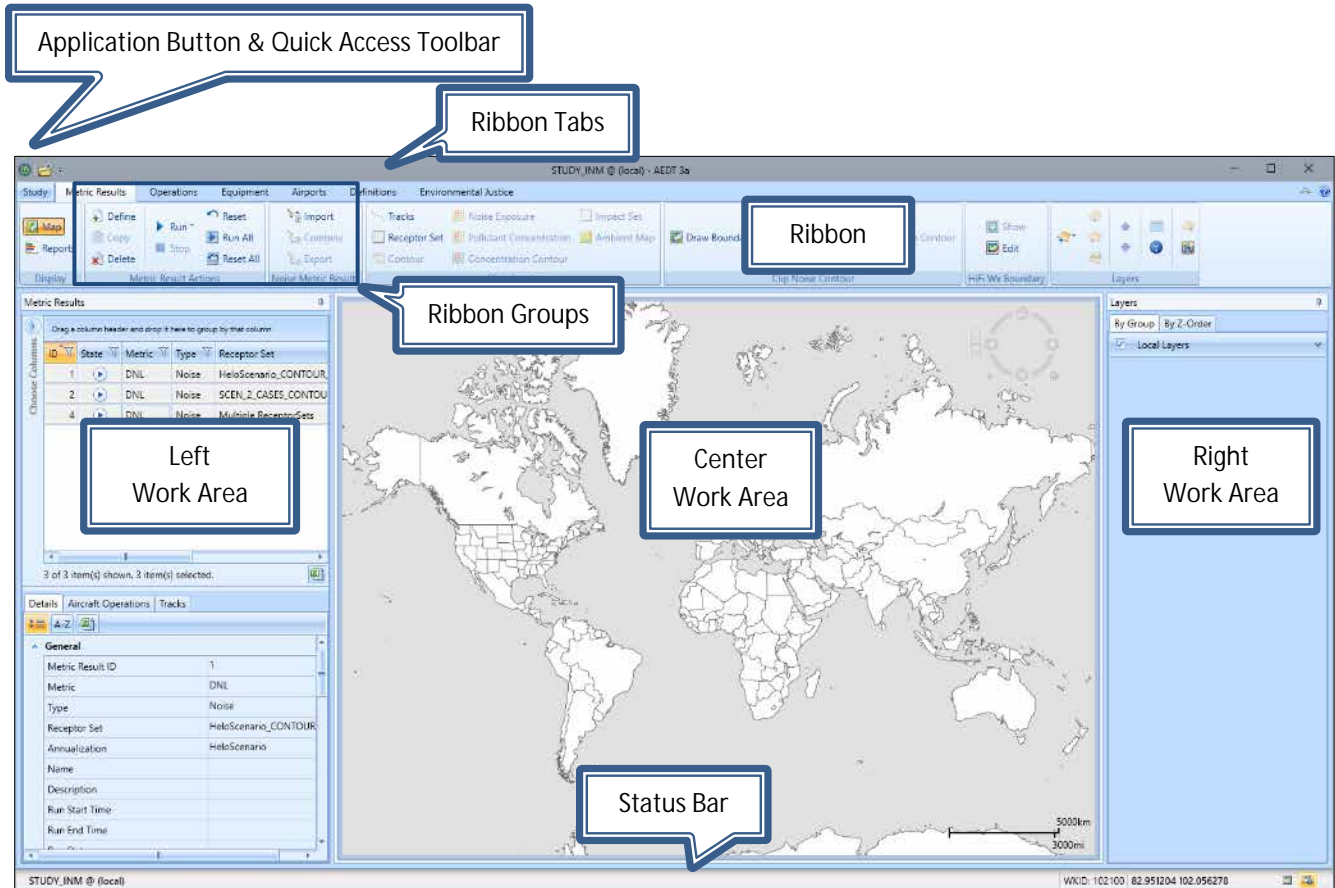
Application Button & Quick Access Toolbar

Ribbon Tabs

STUDY_INM @ (local) - AEDT 3a

Study | Metric Results | Operations | Equipment | Airports | Definitions | Environmental Justice

Map
Report
Display

Define
Copy
Delete
Run
Stop
Reset
Run All
Reset All
Metric Result Actions

Import
Combine
Export
Noise Metric Result

Tracks
Receptor Set
Contour
Noise Exposure
Pollutant Concentration
Concentration Contour
Impact Set
Ambient Map

Draw Bound

Ribbon

Contour
Clip Noise Contour

Show
Edit
HiFi Wx Boundary

Layers

Ribbon Groups

Metric Results

Drag a column header and drop it here to group by that column

Choose Columns

| ID | State | Metric | Type | Receptor Set |
|---|---|---|---|---|
| 1 |  | DNL | Noise | HeloScenario_CONTOUR |
| 2 |  | DNL | Noise | SCEN_2_CASES_CONTOU |
| 4 |  | DNL | Noise | Multiple ReceptorSets |

Left Work Area

3 of 3 item(s) shown, 3 item(s) selected.

Details | Aircraft Operations | Tracks

A-Z

General

| Metric Result ID | 1 |
|---|---|
| Metric | DNL |
| Type | Noise |
| Receptor Set | HeloScenario_CONTOUR |
| Annualization | HeloScenario |
| Name | |
| Description | |
| Run Start Time | |
| Run End Time | |

Center Work Area

Status Bar

5000km
3000mi

Layers
By Group | By Z-Order
Local Layers

Right Work Area

STUDY_INM @ (local)

WKID: 102100 82.951204 102.056278